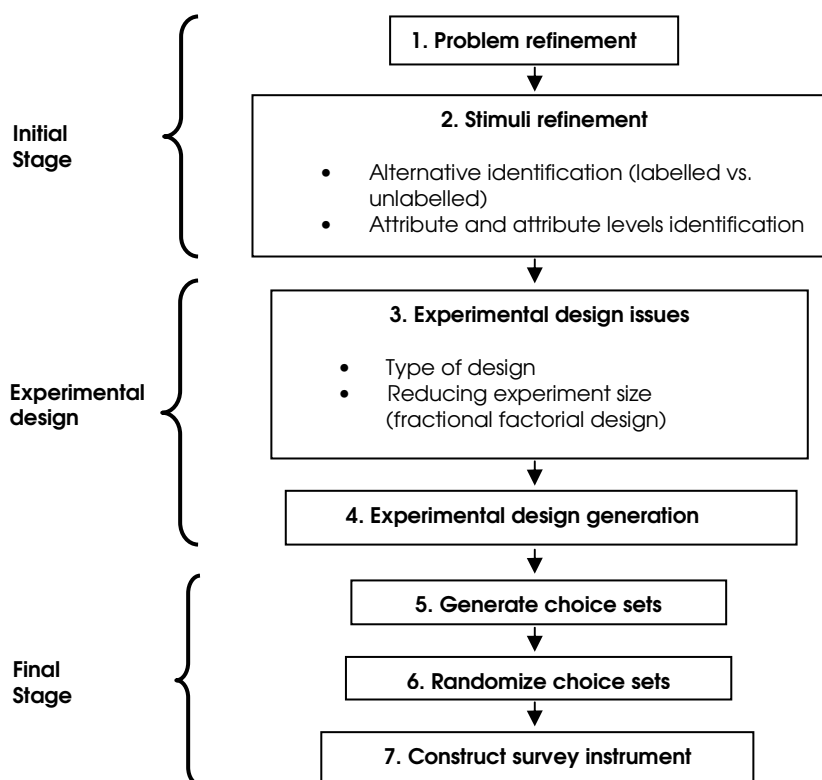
Initial Stage

1. Problem refinement

2. Stimuli refinement

- Alternative identification (labelled vs. unlabelled)
- Attribute and attribute levels identification

Experimental design

3. Experimental design issues

- Type of design
- Reducing experiment size (fractional factorial design)

4. Experimental design generation

Final Stage

5. Generate choice sets

6. Randomize choice sets

7. Construct survey instrument